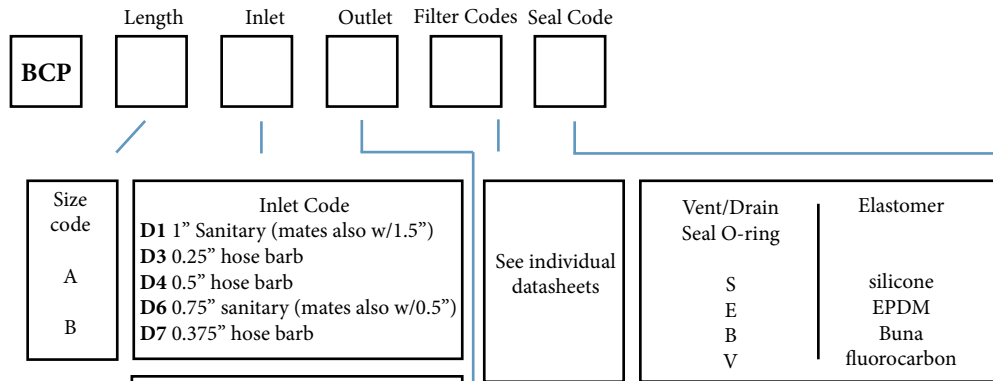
Length Inlet Outlet Filter Codes Seal Code

BCP

Size code

A

B

Inlet Code
**D1** 1” Sanitary (mates also w/1.5”)
**D3** 0.25” hose barb
**D4** 0.5” hose barb
**D6** 0.75” sanitary (mates also w/0.5”)
**D7** 0.375” hose barb

See individual datasheets

| Vent/Drain Seal O-ring | Elastomer |
|---|---|
| S | silicone |
| E | EPDM |
| B | Buna |
| V | fluorocarbon |